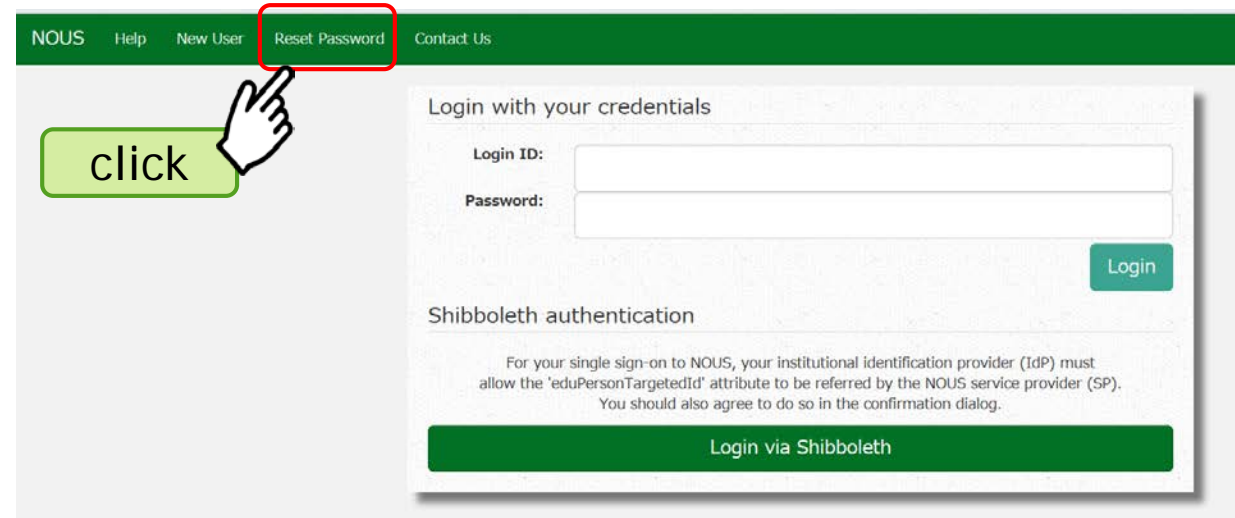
NOUS Help New User Reset Password Contact Us

click

Login with your credentials

Login ID:

Password:

Login

Shibboleth authentication

For your single sign-on to NOUS, your institutional identification provider (IdP) must allow the 'eduPersonTargetedId' attribute to be referred by the NOUS service provider (SP). You should also agree to do so in the confirmation dialog.

Login via Shibboleth